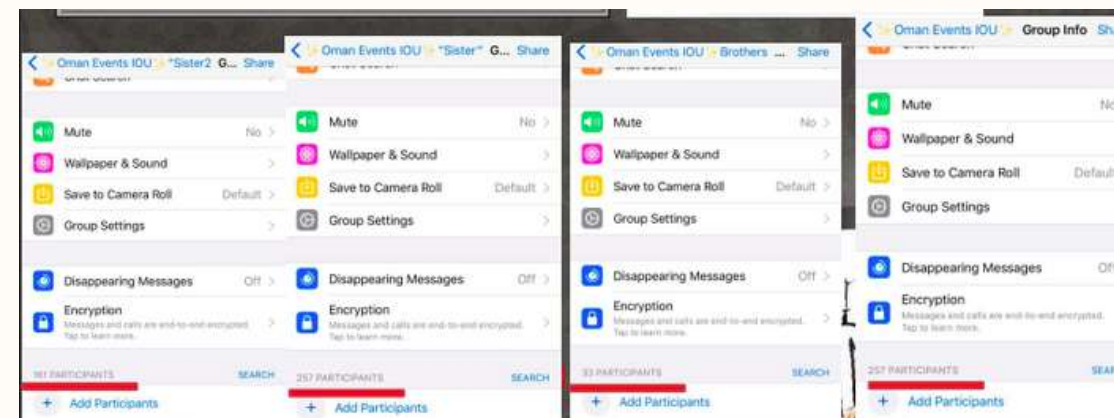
< Oman Events IOU "Sister2 G... Share

Mute No >
Wallpaper & Sound >
Save to Camera Roll Default >
Group Settings >

Disappearing Messages Off >
Encryption
Messages and calls are end-to-end encrypted. Tap to learn more.

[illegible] PARTICIPANTS SEARCH
+ Add Participants

< Oman Events IOU "Sister" G... Share

Mute No >
Wallpaper & Sound >
Save to Camera Roll Default >
Group Settings >

Disappearing Messages Off >
Encryption
Messages and calls are end-to-end encrypted. Tap to learn more.

257 PARTICIPANTS SEARCH
+ Add Participants

< Oman Events IOU Brothers ... Share

Mute No >
Wallpaper & Sound >
Save to Camera Roll Default >
Group Settings >

Disappearing Messages Off >
Encryption
Messages and calls are end-to-end encrypted. Tap to learn more.

33 PARTICIPANTS SEARCH
+ Add Participants

< Oman Events IOU Group Info Sh

Mute No
Wallpaper & Sound
Save to Camera Roll Defaul
Group Settings

Disappearing Messages Of
Encryption
Messages and calls are end-to-end encrypted. Tap to learn more.

257 PARTICIPANTS SEAR
+ Add Participants